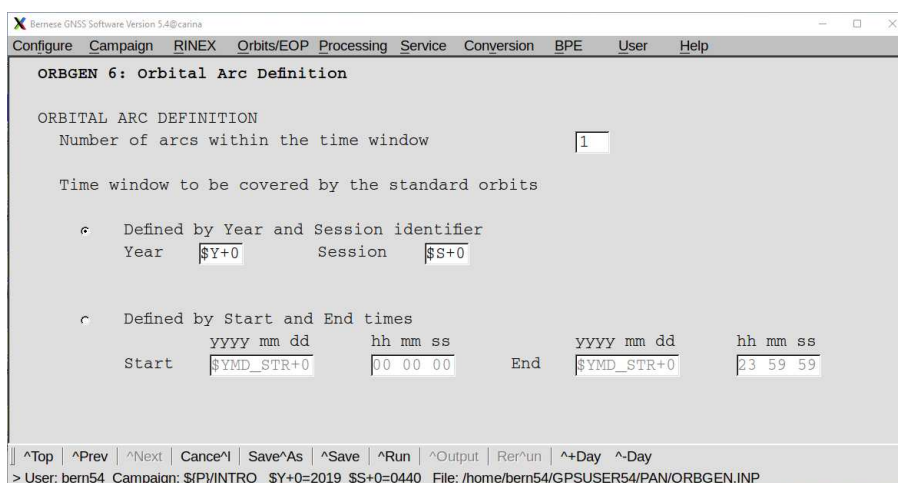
Bernese GNSS Software Version 5.4@carina

Configure Campaign RINEX Orbits/EOP Processing Service Conversion BPE User Help

ORBGEN 6: Orbital Arc Definition

ORBITAL ARC DEFINITION
Number of arcs within the time window 1

Time window to be covered by the standard orbits

Defined by Year and Session identifier
Year $Y+0 Session $S+0

Defined by Start and End times
yyyy mm dd hh mm ss yyyy mm dd hh mm ss
Start $YMD_STR+0 00 00 00 End $YMD_STR+0 23 59 59

^Top | ^Prev | ^Next | Cance^l | Save^As | ^Save | ^Run | ^Output | Rer^un | ^+Day ^-Day
> User: bern54 Campaign: ${P}/INTRO $Y+0=2019 $S+0=0440 File: /home/bern54/GPSUSER54/PAN/ORBGEN.INP